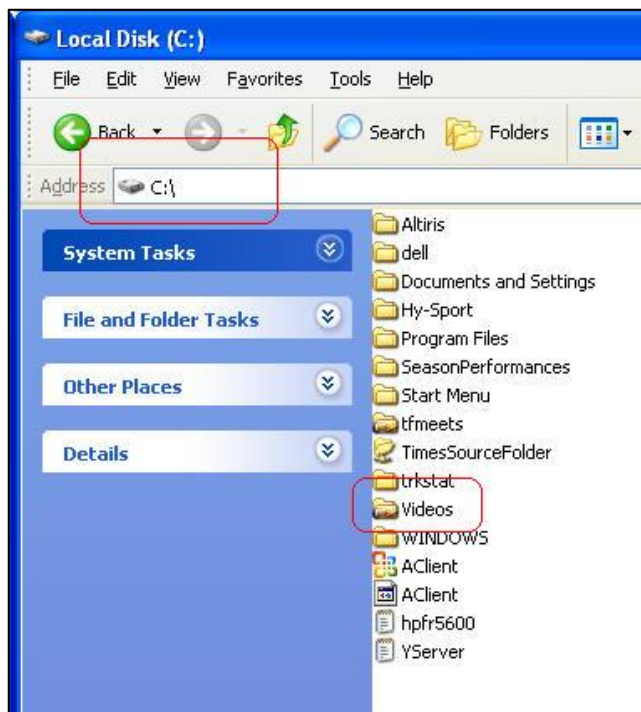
Local Disk (C:)

File Edit View Favorites Tools Help

Back Search Folders

Address C:\

System Tasks

File and Folder Tasks

Other Places

Details

Altiris
dell
Documents and Settings
Hy-Sport
Program Files
SeasonPerformances
Start Menu
tfmeets
TimesSourceFolder
trkstat
Videos
WINDOWS
AClient
AClient
hpfr5600
YServer